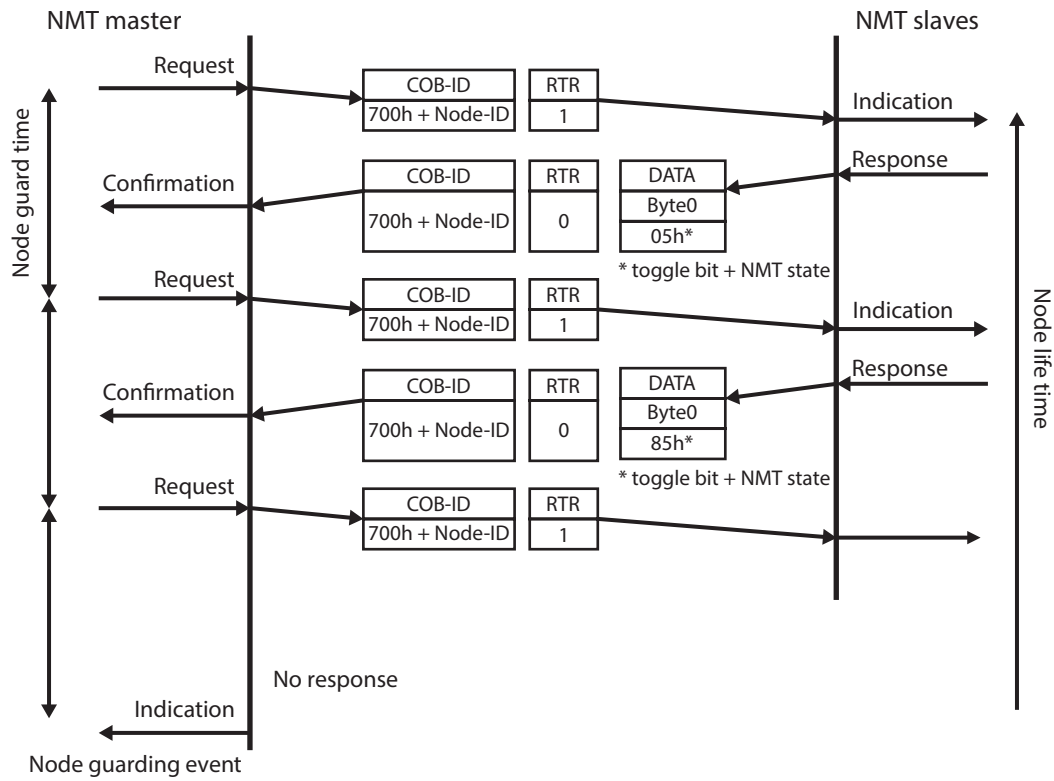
NMT master

NMT slaves

Node guard time

Node life time

Request

| COB-ID | RTR |
|---|---|
| 700h + Node-ID | 1 |

Indication

Response

Confirmation

| COB-ID | RTR |
|---|---|
| 700h + Node-ID | 0 |

| DATA |
|---|
| Byte0 |
| 05h* |

* toggle bit + NMT state

Request

| COB-ID | RTR |
|---|---|
| 700h + Node-ID | 1 |

Indication

Response

Confirmation

| COB-ID | RTR |
|---|---|
| 700h + Node-ID | 0 |

| DATA |
|---|
| Byte0 |
| 85h* |

* toggle bit + NMT state

Request

| COB-ID | RTR |
|---|---|
| 700h + Node-ID | 1 |

No response

Indication

Node guarding event